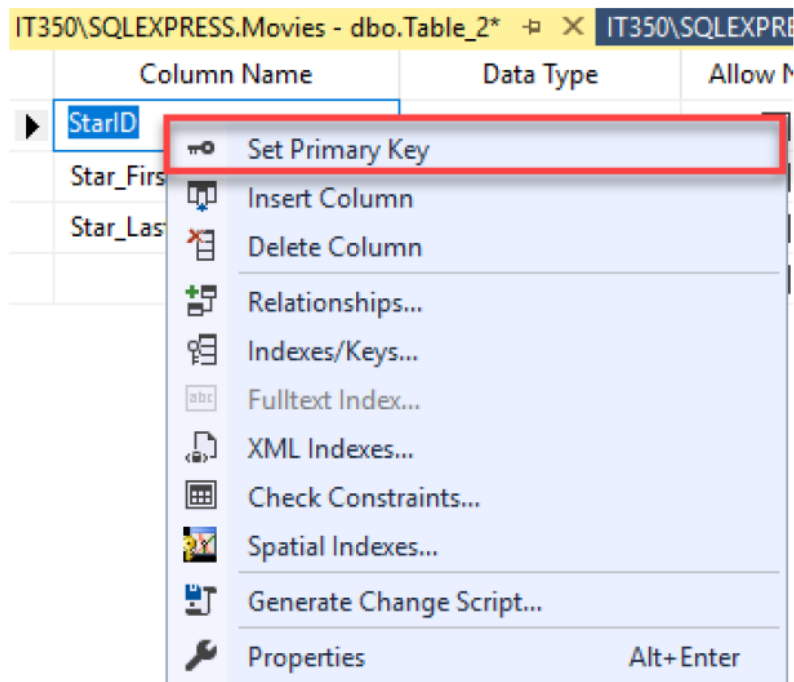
IT350\SQLEXPRESS.Movies - dbo.Table_2* ⊕ ✕ IT350\SQLEXPRE

| Column Name | Data Type | Allow N |
|---|---|---|
| StarID | | |
| Star_Firs | | |
| Star_Las | | |

Set Primary Key
Insert Column
Delete Column
Relationships...
Indexes/Keys...
abc Fulltext Index...
XML Indexes...
Check Constraints...
Spatial Indexes...
Generate Change Script...
Properties Alt+Enter